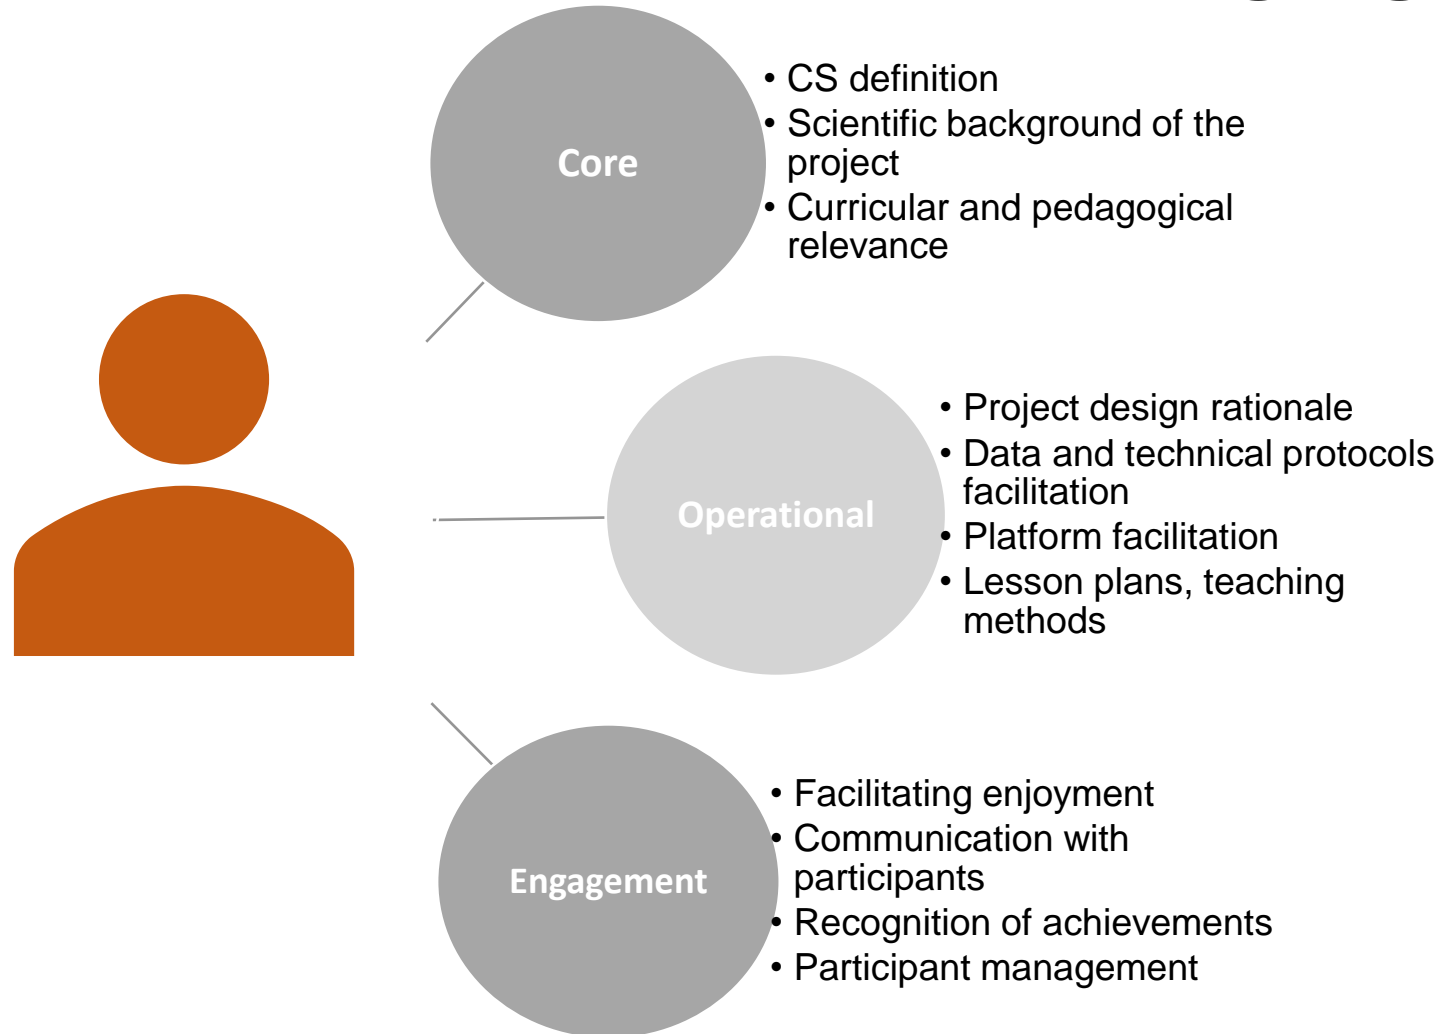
Core

• CS definition
• Scientific background of the project
• Curricular and pedagogical relevance

Operational

• Project design rationale
• Data and technical protocols facilitation
• Platform facilitation
• Lesson plans, teaching methods

Engagement

• Facilitating enjoyment
• Communication with participants
• Recognition of achievements
• Participant management